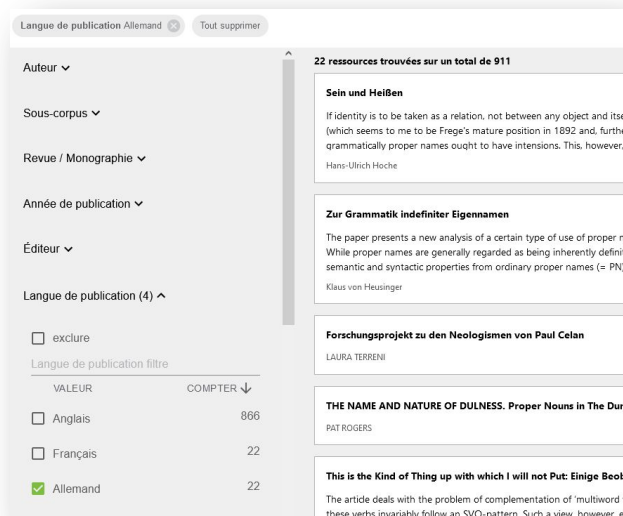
Langue de publication Allemand Tout supprimer

Auteur

Sous-corpus

Revue / Monographie

Année de publication

Éditeur

Langue de publication (4)

exclure

Langue de publication filtre

| VALEUR | COMPTER |
|---|---|
| Anglais | 866 |
| Français | 22 |
| Allemand | 22 |

22 ressources trouvées sur un total de 911

Sein und Heißen

If identity is to be taken as a relation, not between any object and its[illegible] (which seems to me to be Frege's mature position in 1892 and, furthe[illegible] grammatically proper names ought to have intensions. This, however,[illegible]

Hans-Ulrich Hoche

Zur Grammatik indefiniter Eigennamen

The paper presents a new analysis of a certain type of use of proper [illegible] While proper names are generally regarded as being inherently defini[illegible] semantic and syntactic properties from ordinary proper names (= PN)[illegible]

Klaus von Heusinger

Forschungsprojekt zu den Neologismen von Paul Celan

LAURA TERRENI

THE NAME AND NATURE OF DULNESS. Proper Nouns in The Dun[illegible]

PAT ROGERS

This is the Kind of Thing up with which I will not Put: Einige Beob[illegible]

The article deals with the problem of complementation of 'multiword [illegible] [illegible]